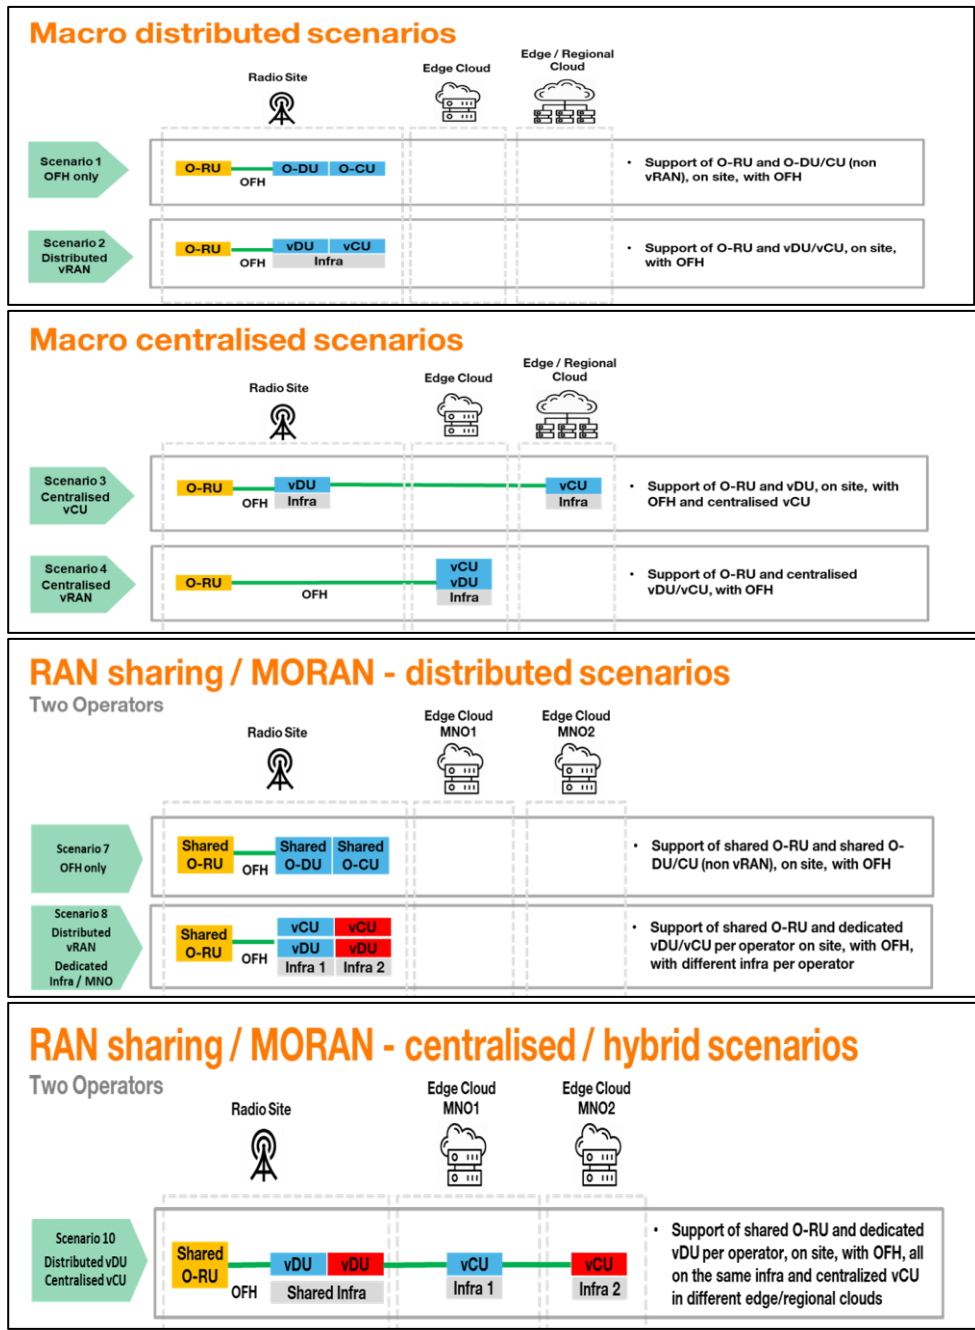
Macro distributed scenarios

Radio Site

Edge Cloud

Edge / Regional Cloud

Scenario 1 OFH only

O-RU

OFH

O-DU

O-CU

• Support of O-RU and O-DU/CU (non vRAN), on site, with OFH

Scenario 2 Distributed vRAN

O-RU

OFH

vDU

vCU

Infra

• Support of O-RU and vDU/vCU, on site, with OFH

Macro centralised scenarios

Radio Site

Edge Cloud

Edge / Regional Cloud

Scenario 3 Centralised vCU

O-RU

OFH

vDU

Infra

vCU

Infra

• Support of O-RU and vDU, on site, with OFH and centralised vCU

Scenario 4 Centralised vRAN

O-RU

OFH

vCU

vDU

Infra

• Support of O-RU and centralised vDU/vCU, with OFH

RAN sharing / MORAN - distributed scenarios

Two Operators

Radio Site

Edge Cloud MNO1

Edge Cloud MNO2

Scenario 7 OFH only

Shared O-RU

OFH

Shared O-DU

Shared O-CU

• Support of shared O-RU and shared O-DU/CU (non vRAN), on site, with OFH

Scenario 8 Distributed vRAN Dedicated Infra / MNO

Shared O-RU

OFH

vCU

vDU

Infra 1

vCU

vDU

Infra 2

• Support of shared O-RU and dedicated vDU/vCU per operator on site, with OFH, with different infra per operator

RAN sharing / MORAN - centralised / hybrid scenarios

Two Operators

Radio Site

Edge Cloud MNO1

Edge Cloud MNO2

Scenario 10 Distributed vDU Centralised vCU

Shared O-RU

OFH

vDU

vDU

Shared Infra

vCU

Infra 1

vCU

Infra 2

• Support of shared O-RU and dedicated vDU per operator, on site, with OFH, all on the same infra and centralized vCU in different edge/regional clouds